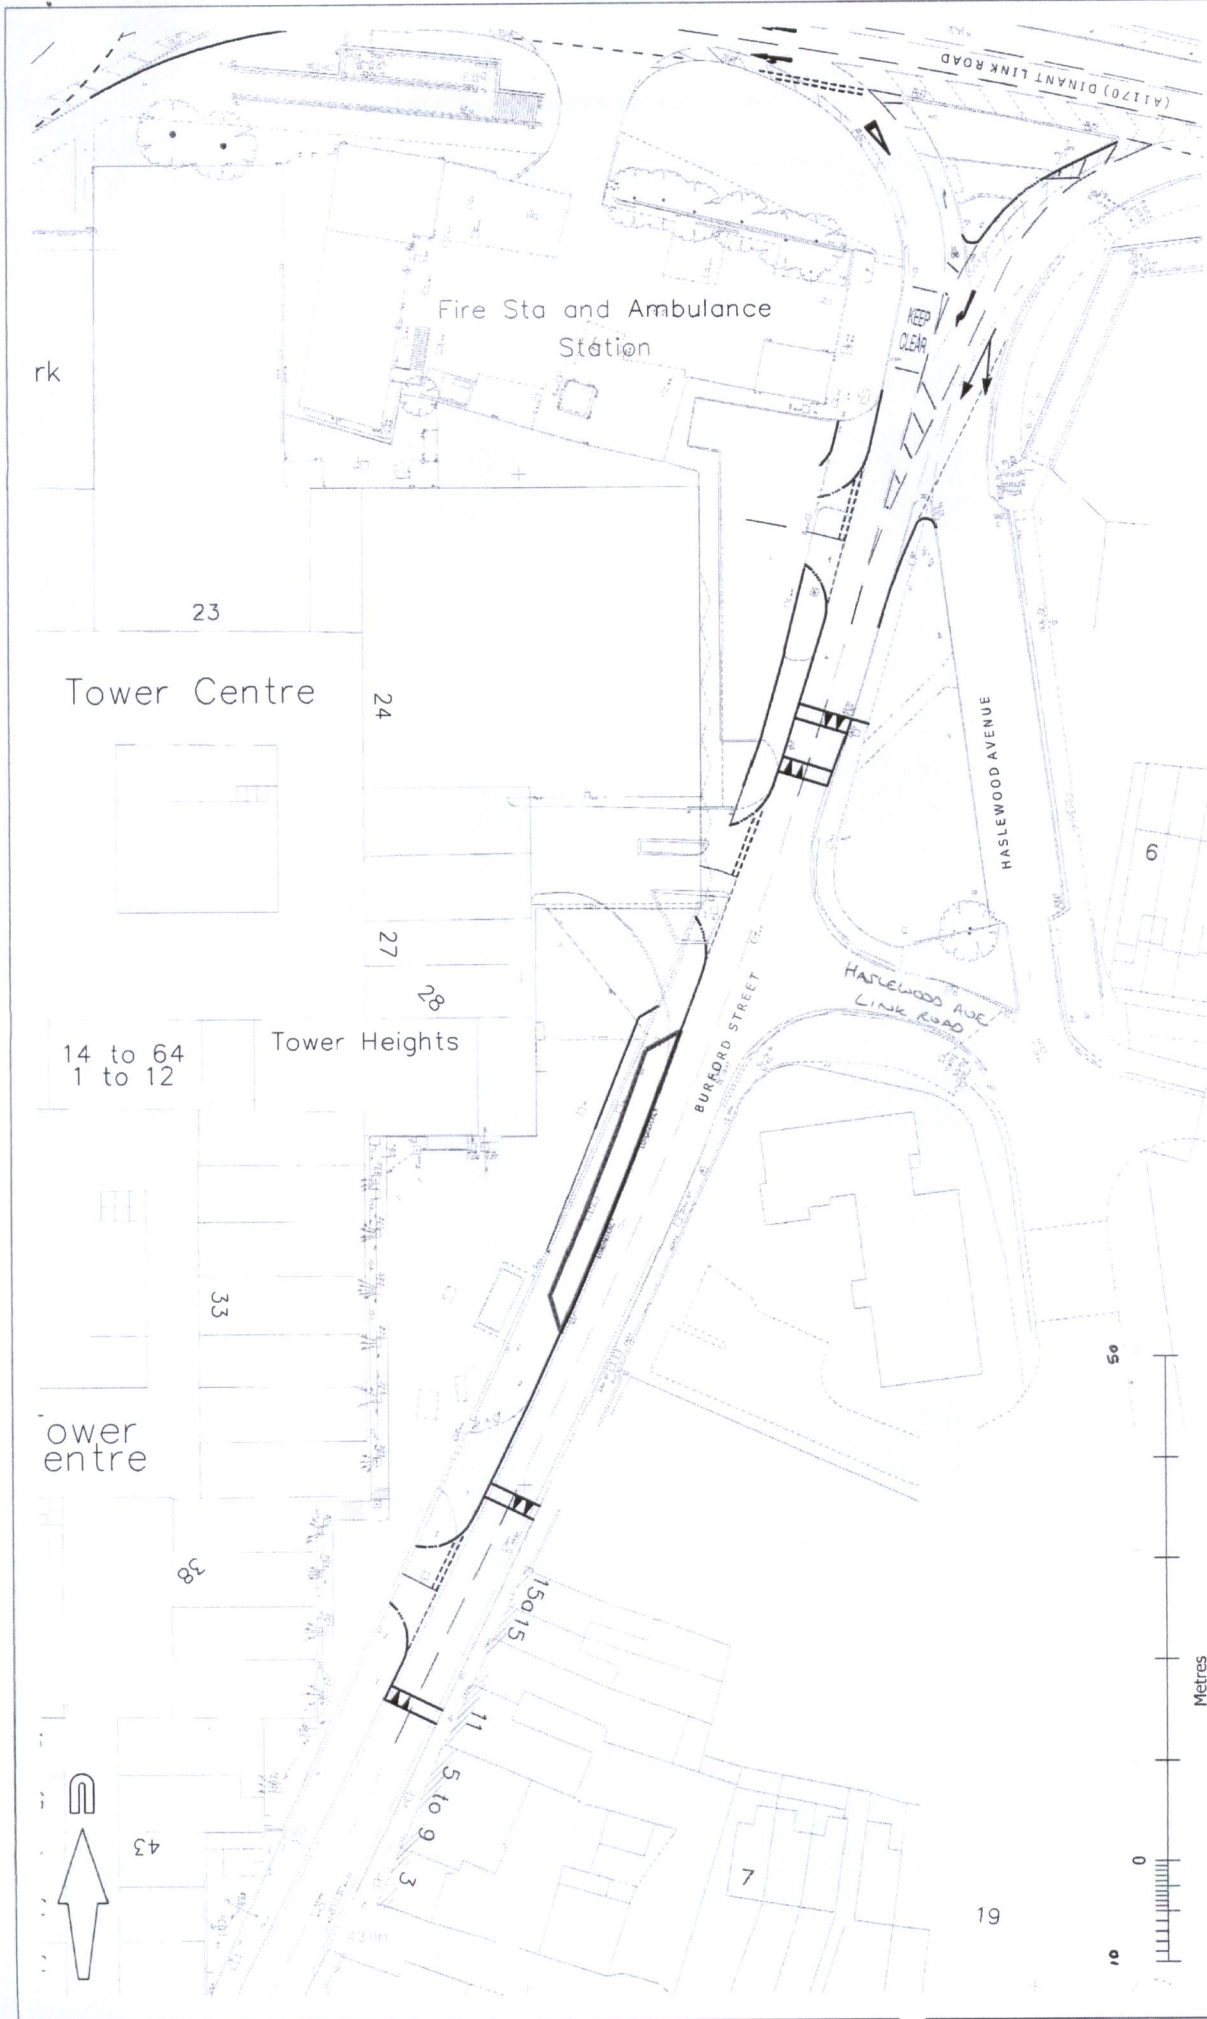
(A1170) DINANT LINK ROAD

Fire Sta and Ambulance Station

KEEP CLEAR

rk

23

Tower Centre

24

HASLEWOOD AVENUE

6

27

28

HASLEWOOD AVE LINK ROAD

14 to 64
1 to 12

Tower Heights

BURFORD STREET

33

50

ower
entre

38

15a
15

11

Metres

5 to 9

N

43

3

7

0

19

10